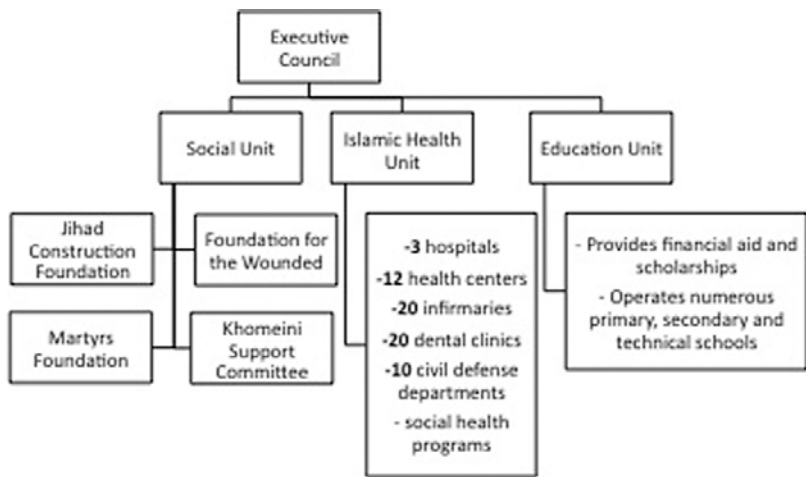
Executive Council

Social Unit

Islamic Health Unit

Education Unit

Jihad Construction Foundation

Foundation for the Wounded

Martyrs Foundation

Khomeini Support Committee

-3 hospitals
-12 health centers
-20 infirmaries
-20 dental clinics
-10 civil defense departments
- social health programs

- Provides financial aid and scholarships
- Operates numerous primary, secondary and technical schools